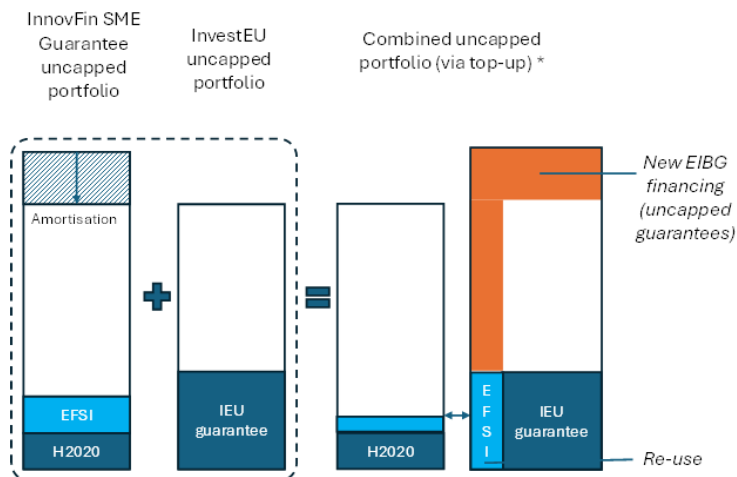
InnovFin SME Guarantee uncapped portfolio

InvestEU uncapped portfolio

Combined uncapped portfolio (via top-up) *

Amortisation

EFSI

H2020

IEU guarantee

H2020

EFSI

IEU guarantee

New EIBG financing (uncapped guarantees)

Re-use